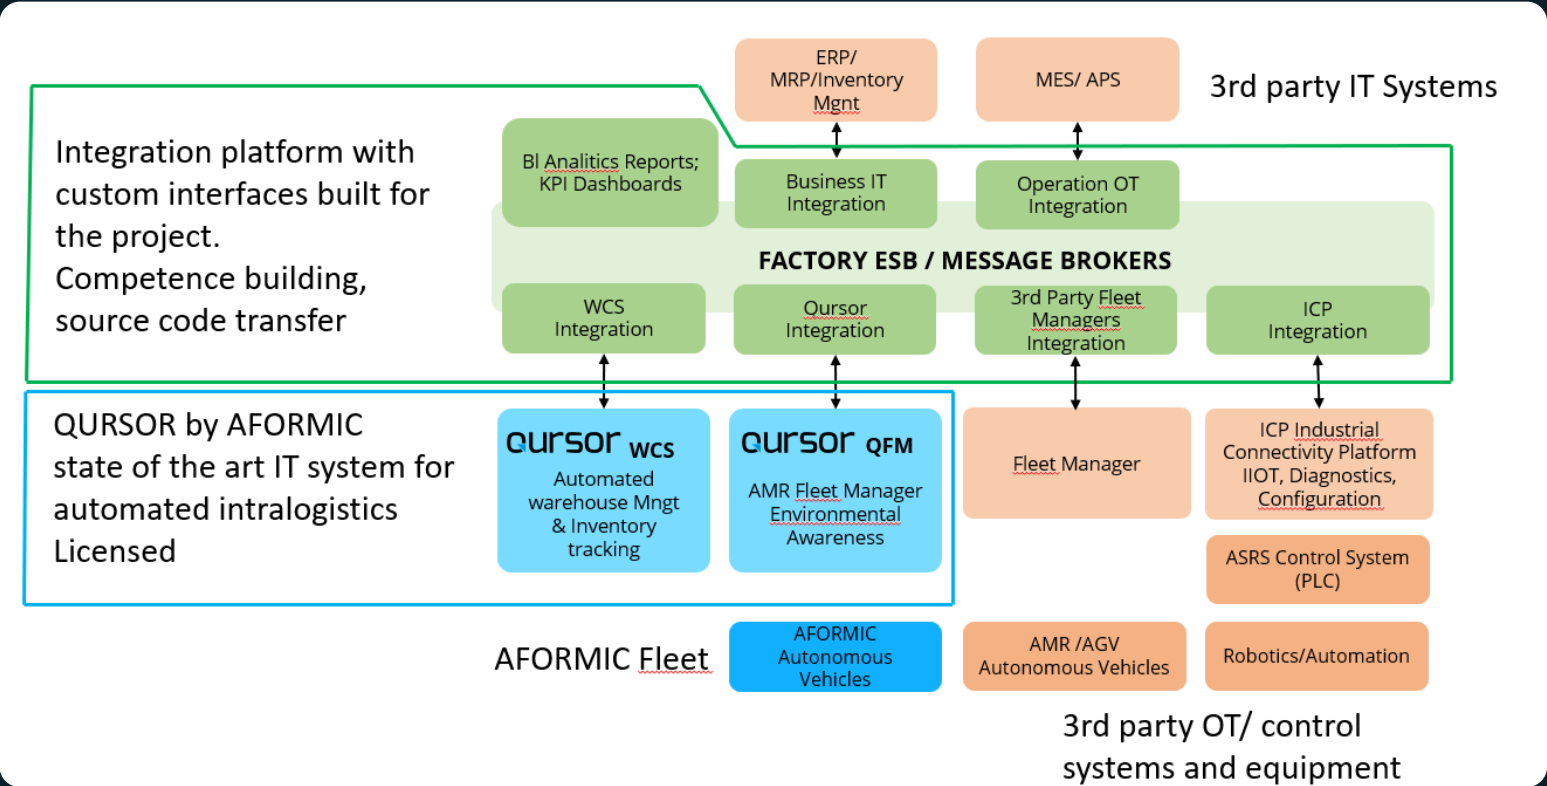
ERP/ MRP/Inventory Mgnt

MES/ APS

3rd party IT Systems

Integration platform with custom interfaces built for the project.
Competence building, source code transfer

BI Analitics Reports; KPI Dashboards

Business IT Integration

Operation OT Integration

FACTORY ESB / MESSAGE BROKERS

WCS Integration

Qursor Integration

3rd Party Fleet Managers Integration

ICP Integration

QURSOR by AFORMIC state of the art IT system for automated intralogistics Licensed

qursor WCS
Automated warehouse Mngt & Inventory tracking

qursor QFM
AMR Fleet Manager Environmental Awareness

Fleet Manager

ICP Industrial Connectivity Platform IIOT, Diagnostics, Configuration

ASRS Control System (PLC)

AFORMIC Fleet

AFORMIC Autonomous Vehicles

AMR /AGV Autonomous Vehicles

Robotics/Automation

3rd party OT/ control systems and equipment